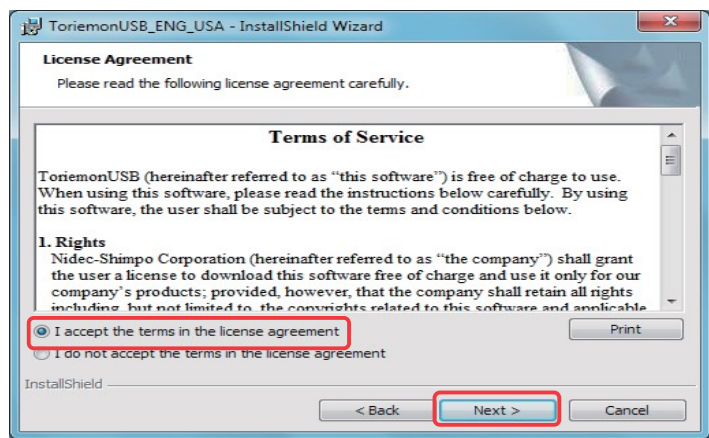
ToriemonUSB_ENG_USA - InstallShield Wizard

License Agreement

Please read the following license agreement carefully.

Terms of Service

ToriemonUSB (hereinafter referred to as "this software") is free of charge to use. When using this software, please read the instructions below carefully. By using this software, the user shall be subject to the terms and conditions below.

1. Rights
Nidec-Shimpo Corporation (hereinafter referred to as "the company") shall grant the user a license to download this software free of charge and use it only for our company's products; provided, however, that the company shall retain all rights including, but not limited to, the copyrights related to this software and applicable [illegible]

I accept the terms in the license agreement

I do not accept the terms in the license agreement

Print

InstallShield

< Back

Next >

Cancel